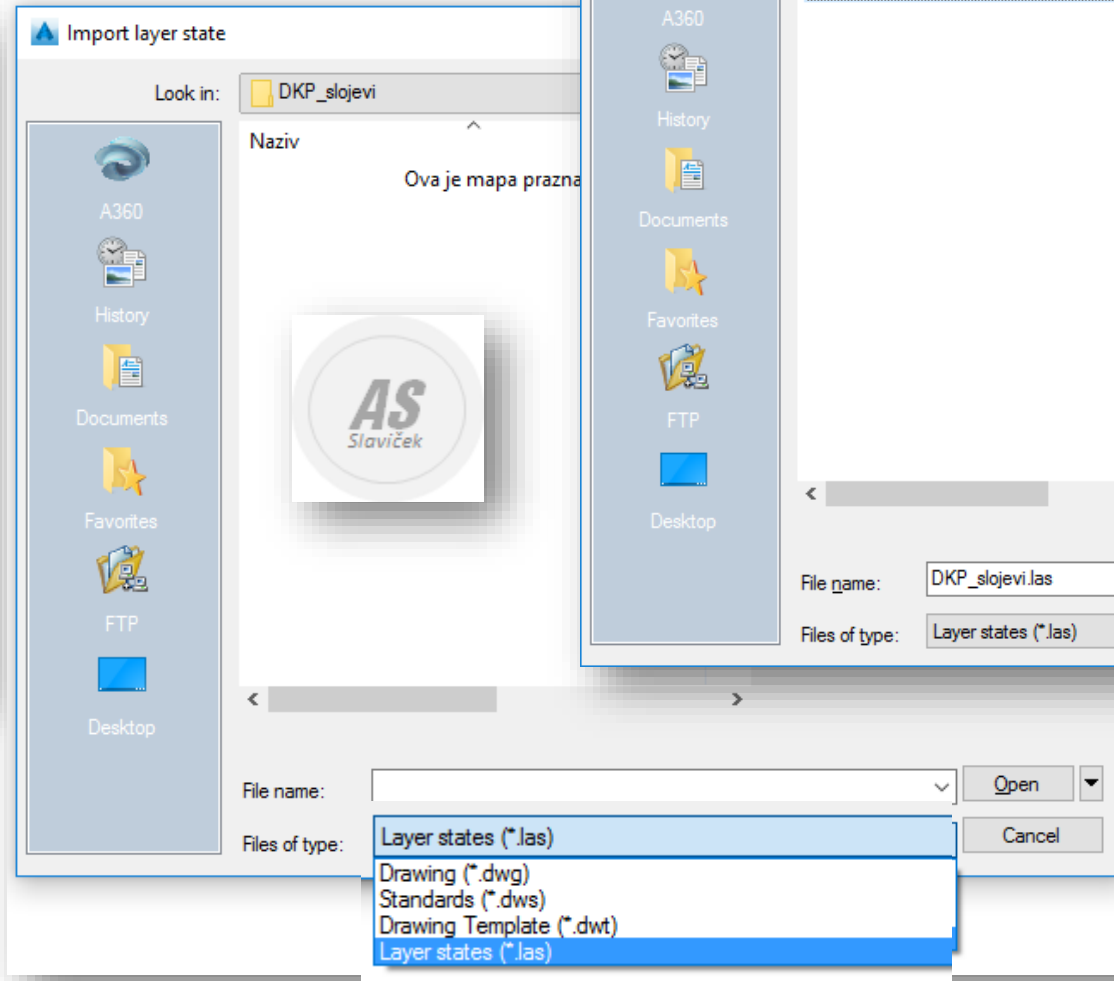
Import layer state

Look in: DKP_slojevi

Naziv

Ova je mapa prazna

A360
History
Documents
Favorites
FTP
Desktop

AS
Slaviček

File name:
Files of type: Layer states (*.las)

Open
Cancel

Drawing (*.dwg)
Standards (*.dws)
Drawing Template (*.dwt)
Layer states (*.las)

A360
History
Documents
Favorites
FTP
Desktop

File name: DKP_slojevi.las
Files of type: Layer states (*.las)